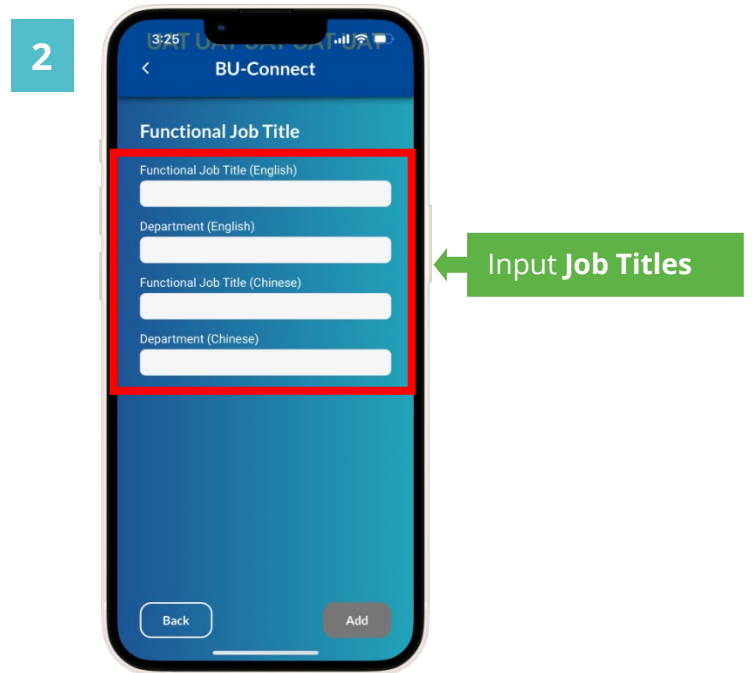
2

3:25 UAT UAT UAT UAT UAT

<

BU-Connect

Functional Job Title

Functional Job Title (English)

Department (English)

Functional Job Title (Chinese)

Department (Chinese)

Input **Job Titles**

Back

Add